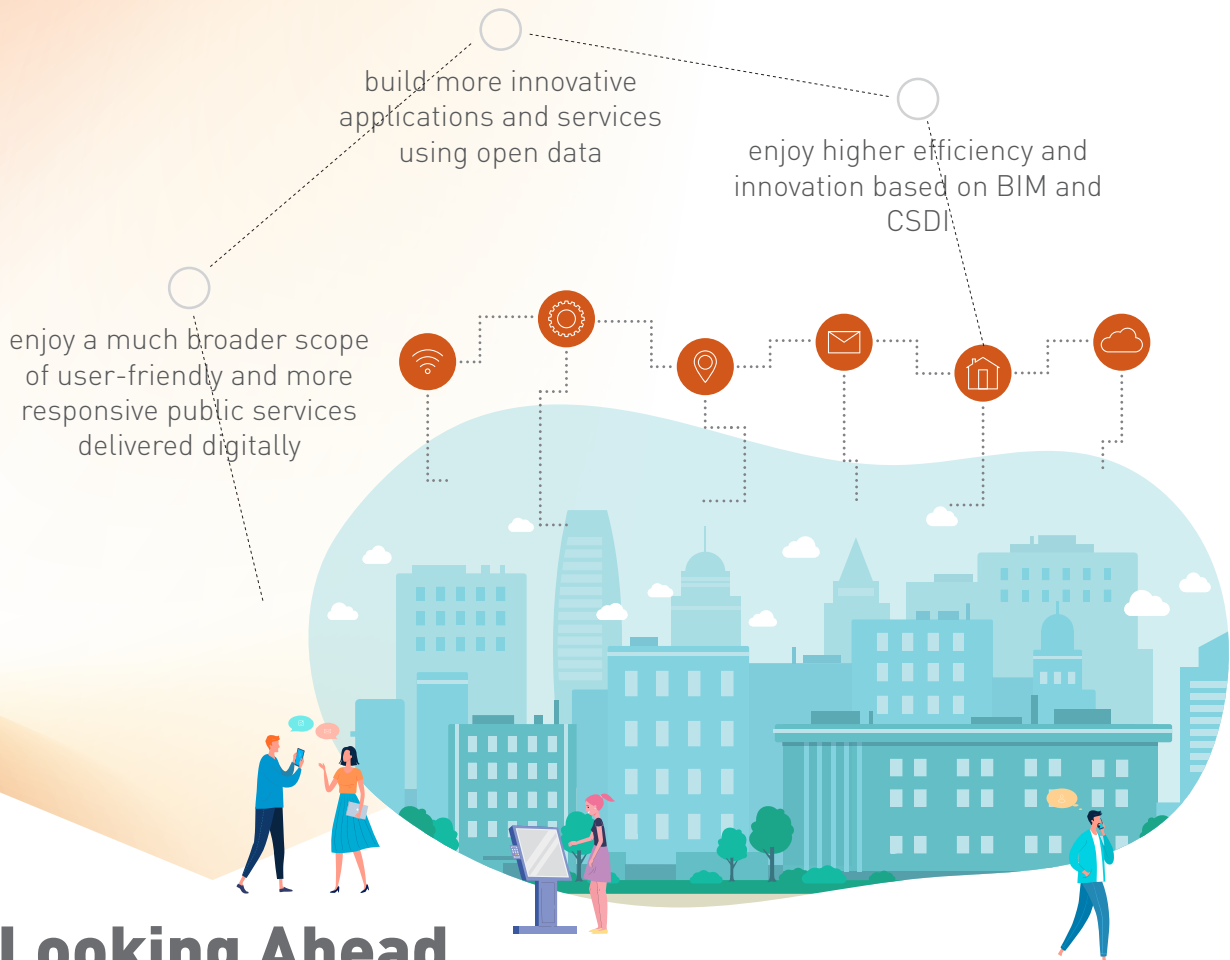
build more innovative applications and services using open data

enjoy higher efficiency and innovation based on BIM and CSDI

enjoy a much broader scope of user-friendly and more responsive public services delivered digitally

Looking Ahead